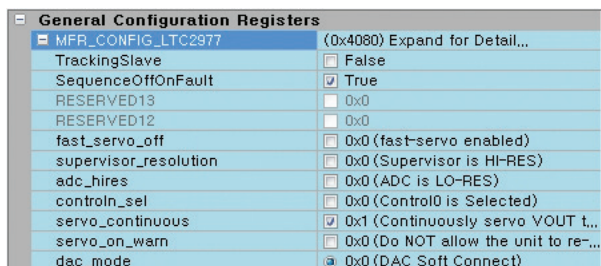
General Configuration Registers

| MFR_CONFIG_LTC2977 | (0x4080) Expand for Detail,,, |
|---|---|
| TrackingSlave | False |
| SequenceOffOnFault | True |
| RESERVED13 | 0x0 |
| RESERVED12 | 0x0 |
| fast_servo_off | 0x0 (fast-servo enabled) |
| supervisor_resolution | 0x0 (Supervisor is HI-RES) |
| adc_hires | 0x0 (ADC is LO-RES) |
| controln_sel | 0x0 (Control0 is Selected) |
| servo_continuous | 0x1 (Continuously servo VOUT t,,, |
| servo_on_warn | 0x0 (Do NOT allow the unit to re-,,, |
| dac_mode | 0x0 (DAC Soft Connect) |